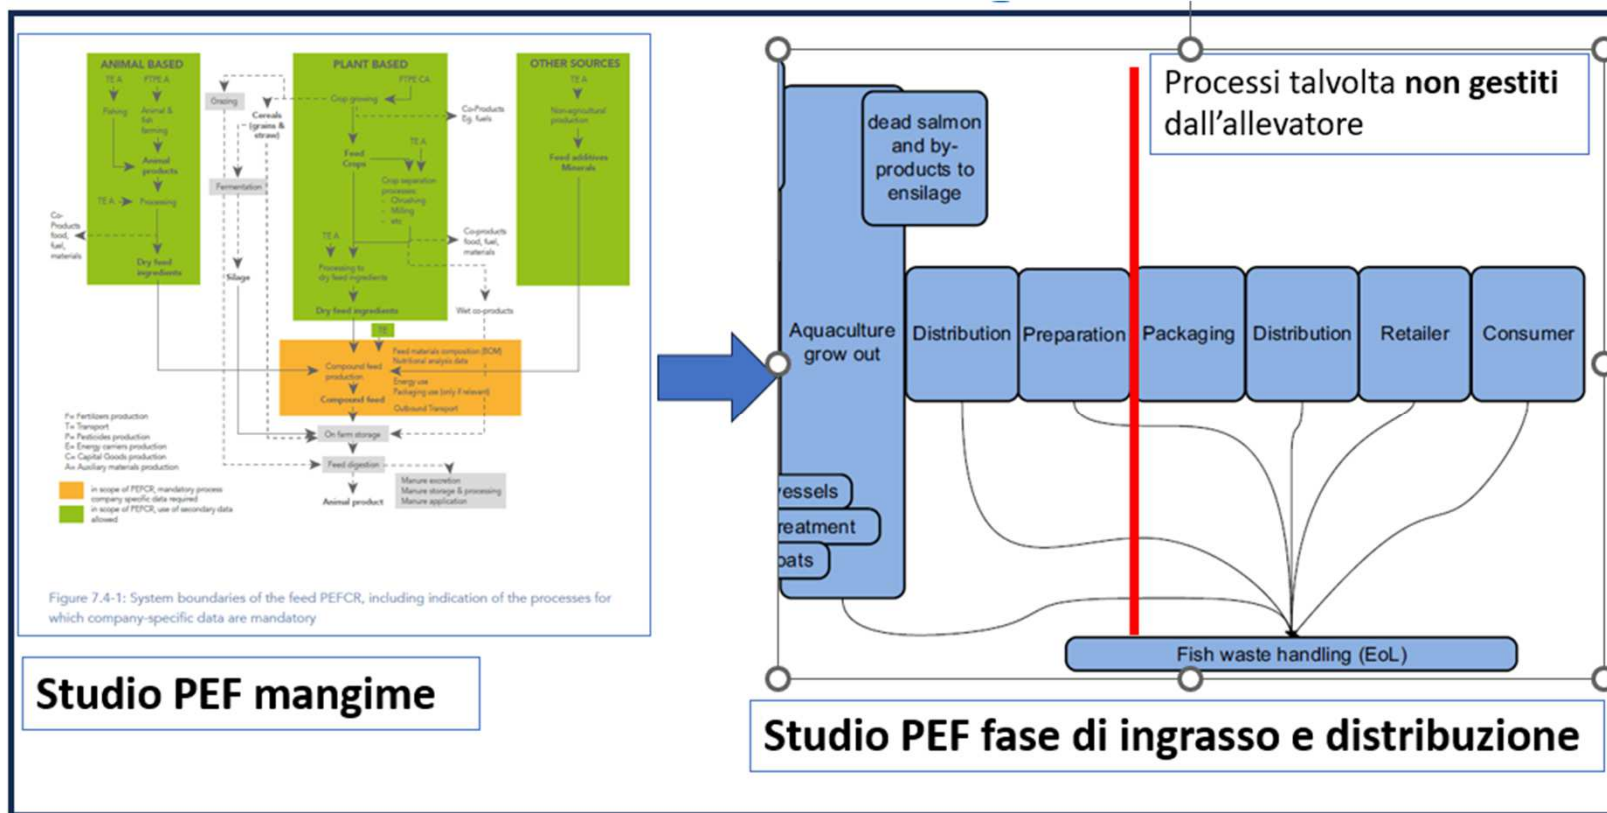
ANIMAL BASED

TE A

FTPE A

Fishing

Animal & fish farming

Animal products

TE A

Processing

Co-Products food, fuel, materials

Dry feed ingredients

Grazing

Cereals (grains & straw)

Fermentation

Silage

PLANT BASED

FTPE CA

Crop growing

Co-Products Eg. fuels

Feed Crops

TE A

Crop separation processes: - Chrushing - Milling - etc

TE A

Co-products food, fuel, materials

Processing to dry feed ingredients

Dry feed ingredients

Wet co-products

OTHER SOURCES

TE A

Non-agricultural production

Feed additives Minerals

TE

Compound feed production

Compound feed

Feed materials composition (BOM) Nutritional analysis data

Energy use

Packaging use (only if relevant)

Outbound Transport

On farm storage

Feed digestion

Animal product

Manure excretion Manure storage & processing Manure application

F= Fertilizers production
T= Transport
P= Pesticides production
E= Energy carriers production
C= Capital Goods production
A= Auxiliary materials production

in scope of PEFCR, mandatory process company specific data required

in scope of PEFCR, use of secondary data allowed

Figure 7.4-1: System boundaries of the feed PEFCR, including indication of the processes for which company-specific data are mandatory

Studio PEF mangime

Processi talvolta **non gestiti** dall’allevatore

dead salmon and by-products to ensilage

Aquaculture grow out

Distribution

Preparation

Packaging

Distribution

Retailer

Consumer

vessels

reatment

oats

Fish waste handling (EoL)

Studio PEF fase di ingrasso e distribuzione